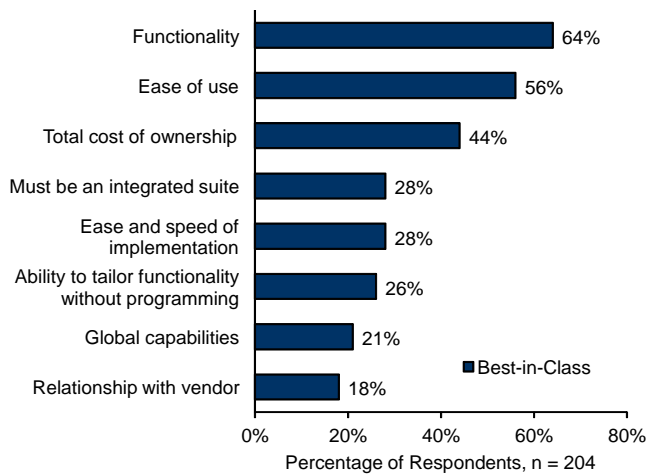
Functionality 64%
Ease of use 56%
Total cost of ownership 44%
Must be an integrated suite 28%
Ease and speed of implementation 28%
Ability to tailor functionality without programming 26%
Global capabilities 21%
Relationship with vendor 18%

Best-in-Class

0% 20% 40% 60% 80%
Percentage of Respondents, n = 204